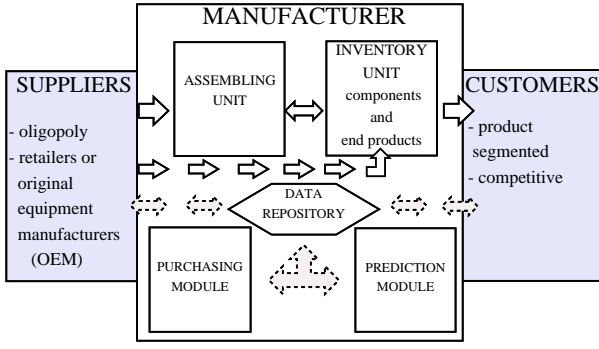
MANUFACTURER

SUPPLIERS

- oligopoly
- retailers or original equipment manufacturers (OEM)

ASSEMBLING UNIT

INVENTORY UNIT components and end products

CUSTOMERS

- product segmented
- competitive

DATA REPOSITORY

PURCHASING MODULE

PREDICTION MODULE